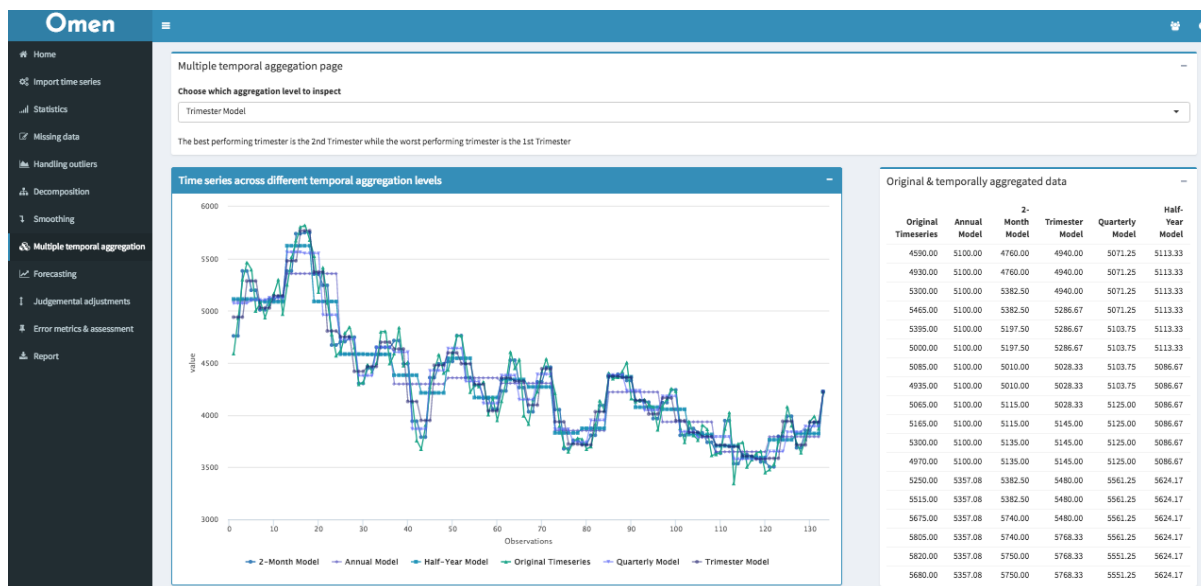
Omen

Home
Import time series
Statistics
Missing data
Handling outliers
Decomposition
Smoothing
Multiple temporal aggregation
Forecasting
Judgemental adjustments
Error metrics & assessment
Report

Multiple temporal aggregation page

Choose which aggregation level to inspect

Trimester Model

The best performing trimester is the 2nd Trimester while the worst performing trimester is the 1st Trimester

Time series across different temporal aggregation levels

value

6000
5500
5000
4500
4000
3500
3000

0 10 20 30 40 50 60 70 80 90 100 110 120 130
Observations

2-Month Model Annual Model Half-Year Model Original Timeseries Quarterly Model Trimester Model

Original & temporally aggregated data

| Original Timeseries | Annual Model | 2-Month Model | Trimester Model | Quarterly Model | Half-Year Model |
|---|---|---|---|---|---|
| 4590.00 | 5100.00 | 4760.00 | 4940.00 | 5071.25 | 5113.33 |
| 4930.00 | 5100.00 | 4760.00 | 4940.00 | 5071.25 | 5113.33 |
| 5300.00 | 5100.00 | 5382.50 | 4940.00 | 5071.25 | 5113.33 |
| 5465.00 | 5100.00 | 5382.50 | 5286.67 | 5071.25 | 5113.33 |
| 5395.00 | 5100.00 | 5197.50 | 5286.67 | 5103.75 | 5113.33 |
| 5000.00 | 5100.00 | 5197.50 | 5286.67 | 5103.75 | 5113.33 |
| 5085.00 | 5100.00 | 5010.00 | 5028.33 | 5103.75 | 5086.67 |
| 4935.00 | 5100.00 | 5010.00 | 5028.33 | 5103.75 | 5086.67 |
| 5065.00 | 5100.00 | 5115.00 | 5028.33 | 5125.00 | 5086.67 |
| 5165.00 | 5100.00 | 5115.00 | 5145.00 | 5125.00 | 5086.67 |
| 5300.00 | 5100.00 | 5135.00 | 5145.00 | 5125.00 | 5086.67 |
| 4970.00 | 5100.00 | 5135.00 | 5145.00 | 5125.00 | 5086.67 |
| 5250.00 | 5357.08 | 5382.50 | 5480.00 | 5561.25 | 5624.17 |
| 5515.00 | 5357.08 | 5382.50 | 5480.00 | 5561.25 | 5624.17 |
| 5675.00 | 5357.08 | 5740.00 | 5480.00 | 5561.25 | 5624.17 |
| 5805.00 | 5357.08 | 5740.00 | 5768.33 | 5561.25 | 5624.17 |
| 5820.00 | 5357.08 | 5750.00 | 5768.33 | 5551.25 | 5624.17 |
| 5680.00 | 5357.08 | 5750.00 | 5768.33 | 5551.25 | 5624.17 |